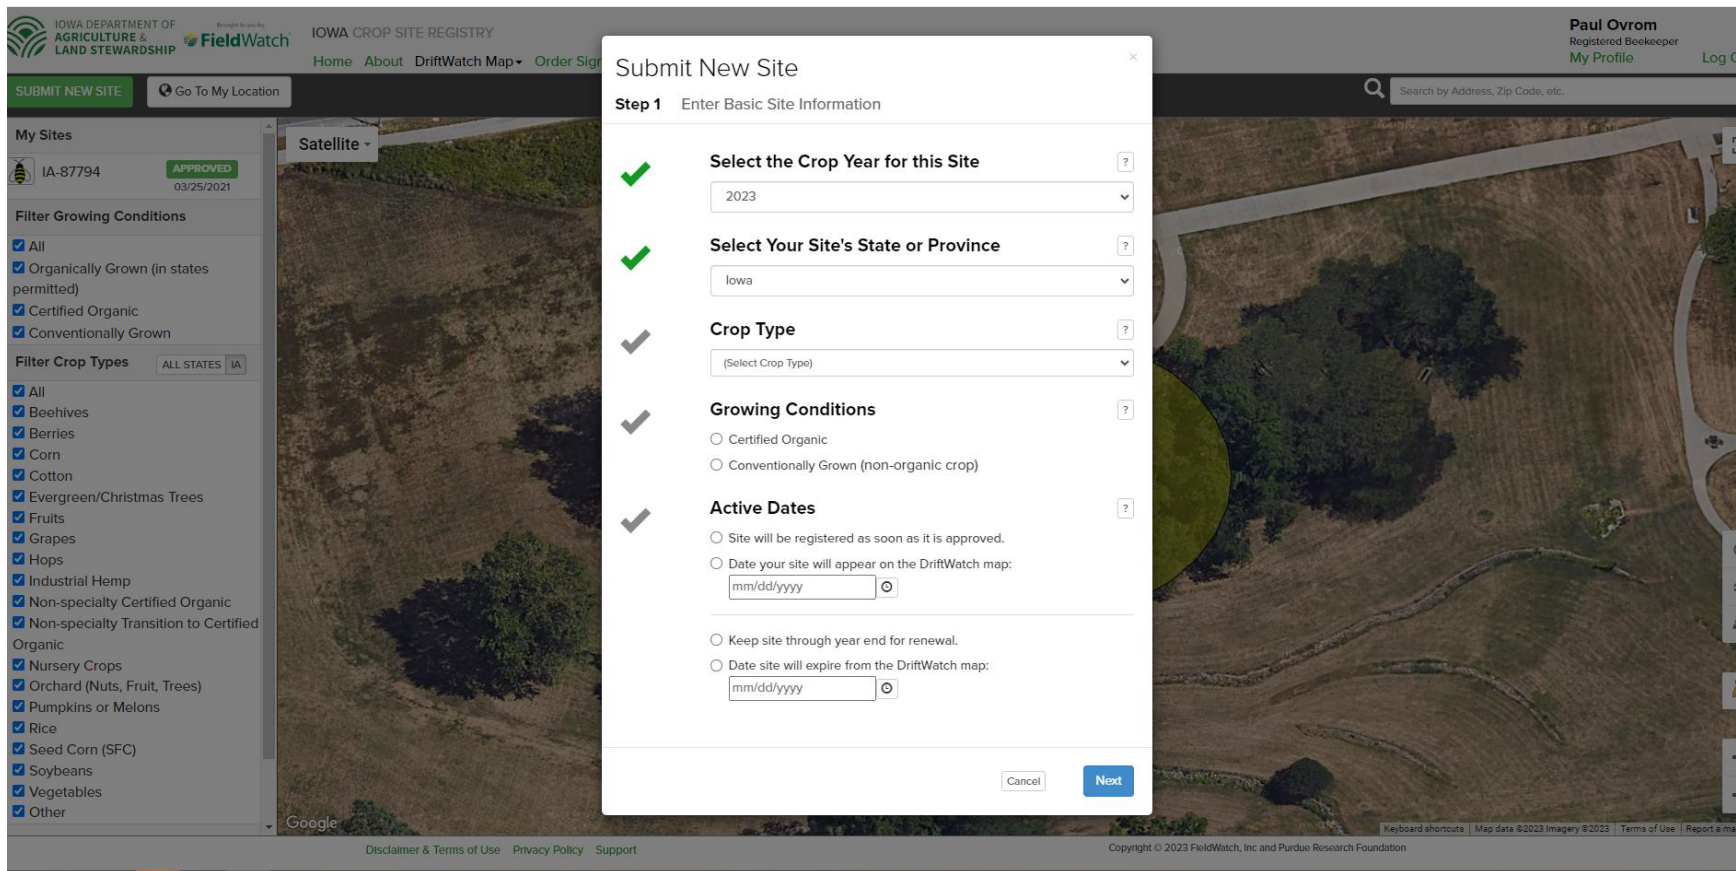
IOWA DEPARTMENT OF AGRICULTURE & LAND STEWARDSHIP

Brought to you by FieldWatch

IOWA CROP SITE REGISTRY

Home About DriftWatch Map Order Sign

Paul Ovrom
Registered Beekeeper
My Profile
Log

SUBMIT NEW SITE

Go To My Location

Search by Address, Zip Code, etc.

My Sites

IA-87794 APPROVED 03/25/2021

Filter Growing Conditions

All
Organically Grown (in states permitted)
Certified Organic
Conventionally Grown

Filter Crop Types ALL STATES IA

All
Beehives
Berries
Corn
Cotton
Evergreen/Christmas Trees
Fruits
Grapes
Hops
Industrial Hemp
Non-specialty Certified Organic
Non-specialty Transition to Certified Organic
Nursery Crops
Orchard (Nuts, Fruit, Trees)
Pumpkins or Melons
Rice
Seed Corn (SFC)
Soybeans
Vegetables
Other

Satellite

Submit New Site

Step 1 Enter Basic Site Information

Select the Crop Year for this Site ?
2023

Select Your Site's State or Province ?
Iowa

Crop Type ?
(Select Crop Type)

Growing Conditions ?
Certified Organic
Conventionally Grown (non-organic crop)

Active Dates ?
Site will be registered as soon as it is approved.
Date your site will appear on the DriftWatch map:
mm/dd/yyyy

Keep site through year end for renewal.
Date site will expire from the DriftWatch map:
mm/dd/yyyy

Cancel Next

Google

Keyboard shortcuts | Map data ©2023 Imagery ©2023 | Terms of Use | Report a ma

Disclaimer & Terms of Use Privacy Policy Support

Copyright © 2023 FieldWatch, Inc and Purdue Research Foundation